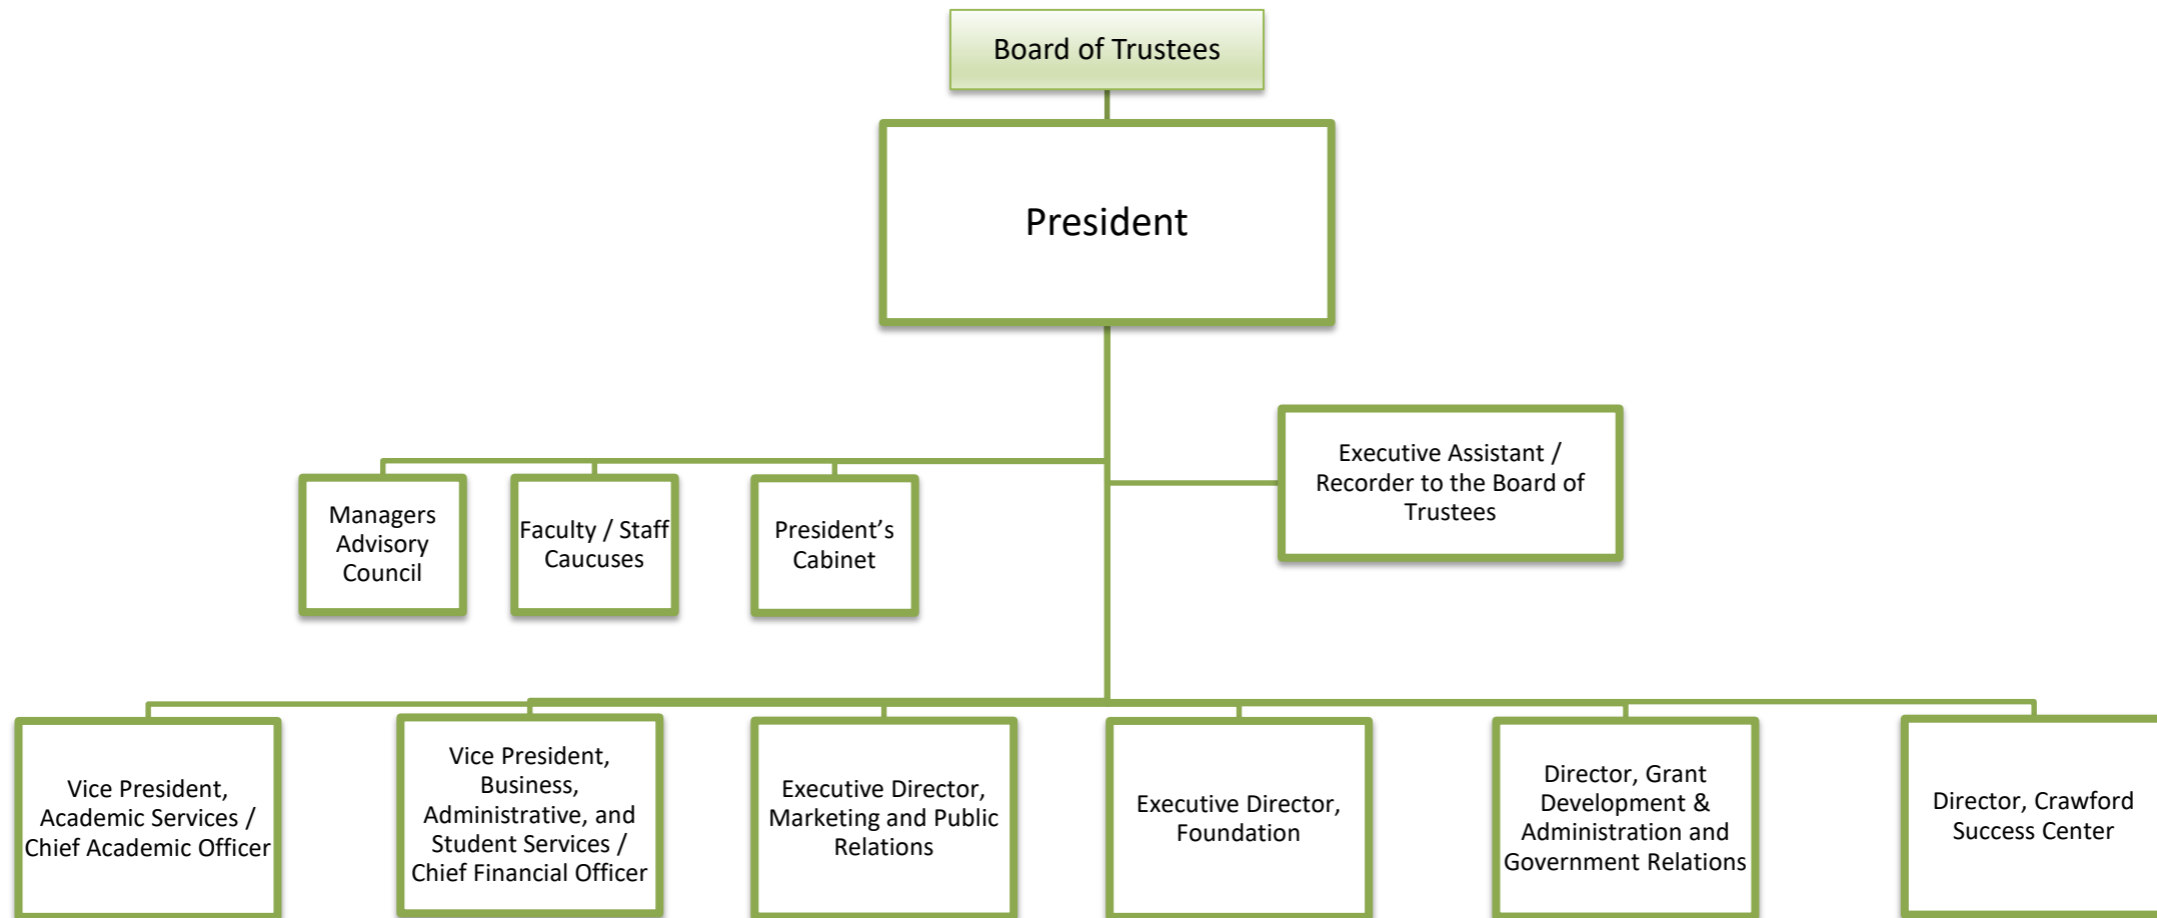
Board of Trustees

President

Managers Advisory Council

Faculty / Staff Caucuses

President’s Cabinet

Executive Assistant / Recorder to the Board of Trustees

Vice President, Academic Services / Chief Academic Officer

Vice President, Business, Administrative, and Student Services / Chief Financial Officer

Executive Director, Marketing and Public Relations

Executive Director, Foundation

Director, Grant Development & Administration and Government Relations

Director, Crawford Success Center